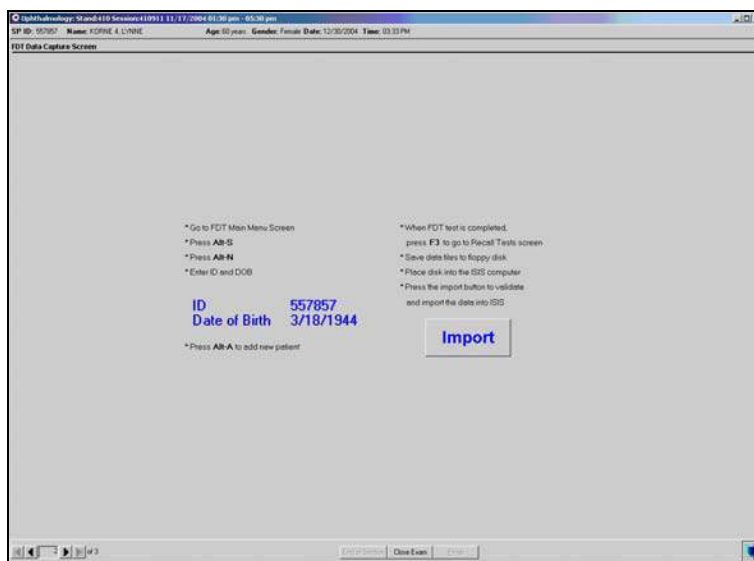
Ophthalmology: Stand:410 Session:410911 11/17/2004 01:30 pm - 05:30 pm

SP ID: 557857 Name: KORNE A, LYNNE Age: 60 years Gender: Female Date: 12/30/2004 Time: 03:33 PM

FDT Data Capture Screen

* Go to FDT Main Menu Screen
* Press Alt-S
* Press Alt-N
* Enter ID and DOB

ID 557857
Date of Birth 3/18/1944

* Press Alt-A to add new patient

* When FDT test is completed, press F3 to go to Recall Tests screen
* Save data files to floppy disk
* Place disk into the ISIS computer
* Press the import button to validate and import the data into ISIS

Import

of 3

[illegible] Close Exam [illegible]